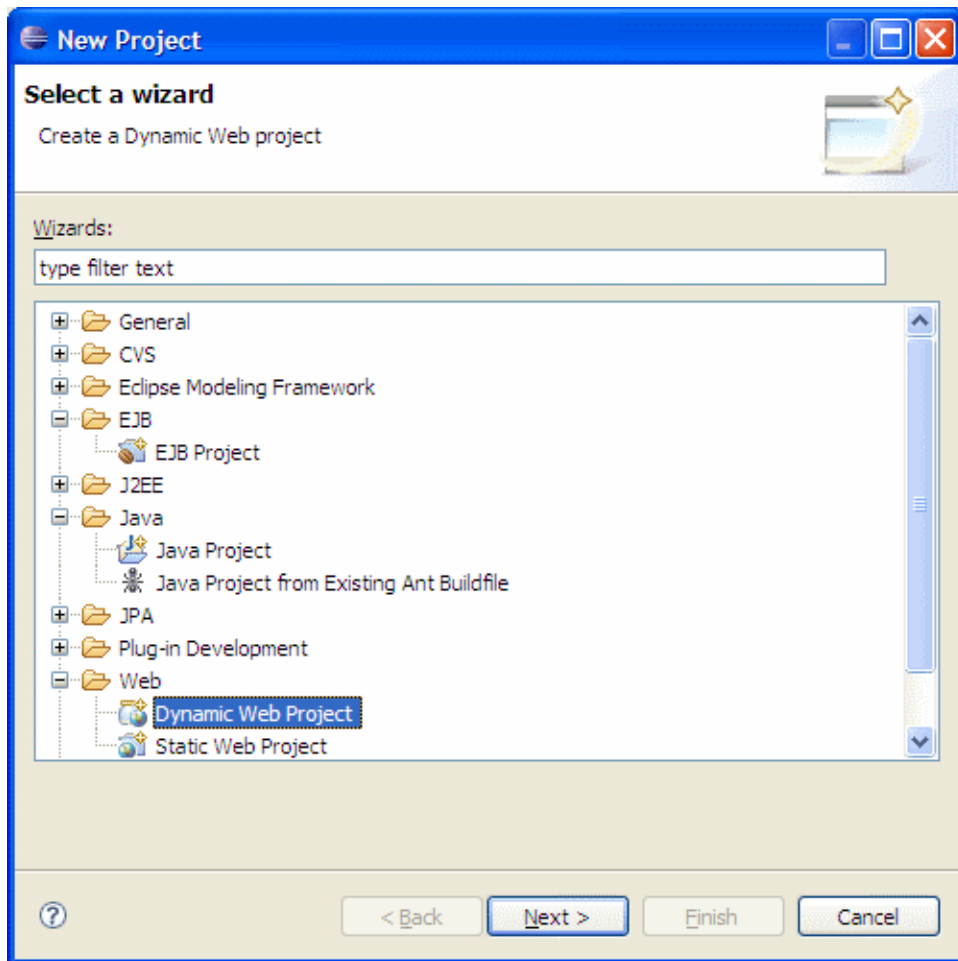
New Project

Select a wizard

Create a Dynamic Web project

Wizards:

type filter text

General
CVS
Eclipse Modeling Framework
EJB
EJB Project
J2EE
Java
Java Project
Java Project from Existing Ant Buildfile
JPA
Plug-in Development
Web
Dynamic Web Project
Static Web Project

< Back
Next >
Finish
Cancel